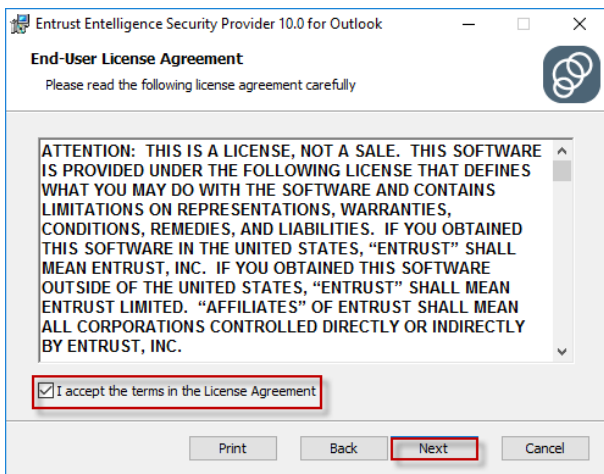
Entrust Entelligence Security Provider 10.0 for Outlook

End-User License Agreement

Please read the following license agreement carefully

ATTENTION: THIS IS A LICENSE, NOT A SALE. THIS SOFTWARE IS PROVIDED UNDER THE FOLLOWING LICENSE THAT DEFINES WHAT YOU MAY DO WITH THE SOFTWARE AND CONTAINS LIMITATIONS ON REPRESENTATIONS, WARRANTIES, CONDITIONS, REMEDIES, AND LIABILITIES. IF YOU OBTAINED THIS SOFTWARE IN THE UNITED STATES, "ENTRUST" SHALL MEAN ENTRUST, INC. IF YOU OBTAINED THIS SOFTWARE OUTSIDE OF THE UNITED STATES, "ENTRUST" SHALL MEAN ENTRUST LIMITED. "AFFILIATES" OF ENTRUST SHALL MEAN ALL CORPORATIONS CONTROLLED DIRECTLY OR INDIRECTLY BY ENTRUST, INC.

I accept the terms in the License Agreement

Print Back Next Cancel